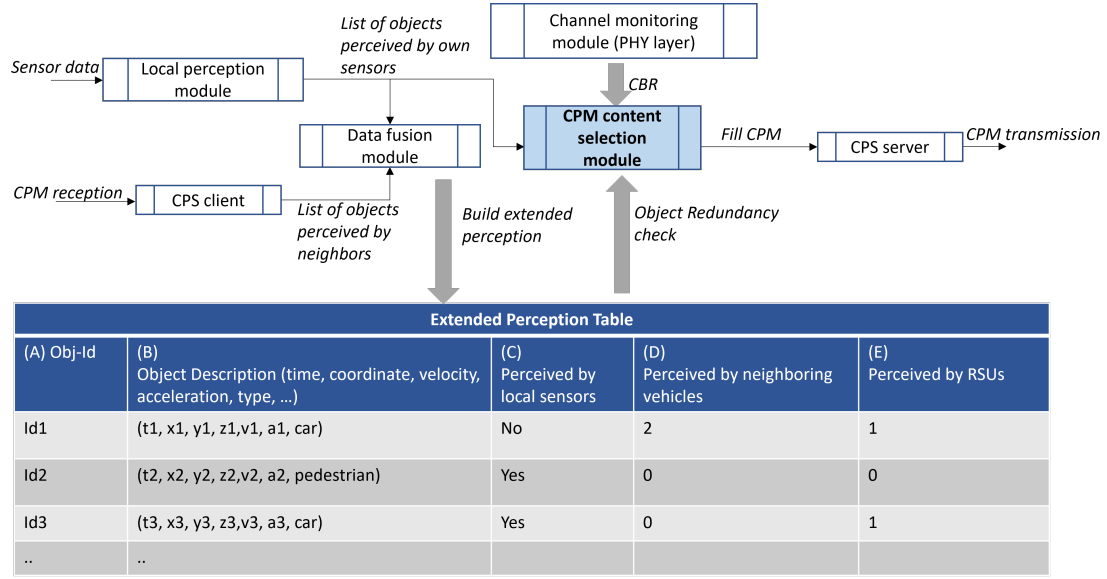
List of objects perceived by own sensors

Channel monitoring module (PHY layer)

Sensor data

Local perception module

CBR

CPM content selection module

Data fusion module

Fill CPM

CPS server

CPM transmission

CPM reception

CPS client

List of objects perceived by neighbors

Build extended perception

Object Redundancy check

| Extended Perception Table | | | | |
|---|---|---|---|---|
| (A) Obj-Id | (B) Object Description (time, coordinate, velocity, acceleration, type, …) | (C) Perceived by local sensors | (D) Perceived by neighboring vehicles | (E) Perceived by RSUs |
| Id1 | (t1, x1, y1, z1,v1, a1, car) | No | 2 | 1 |
| Id2 | (t2, x2, y2, z2,v2, a2, pedestrian) | Yes | 0 | 0 |
| Id3 | (t3, x3, y3, z3,v3, a3, car) | Yes | 0 | 1 |
| .. | .. | | | |